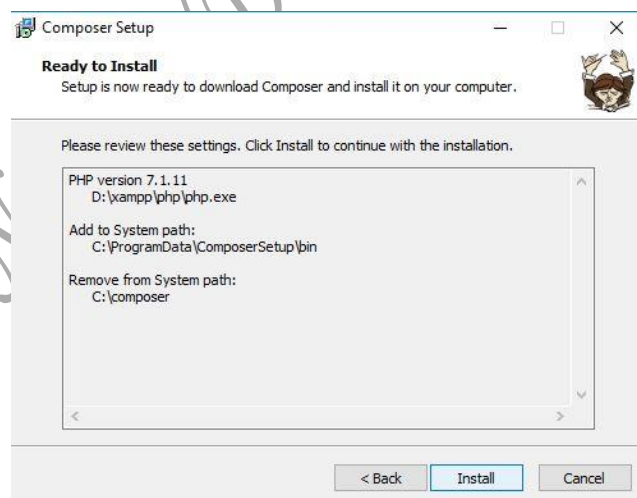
Composer Setup

Ready to Install
Setup is now ready to download Composer and install it on your computer.

Please review these settings. Click Install to continue with the installation.

PHP version 7.1.11
D:\xampp\php\php.exe

Add to System path:
C:\ProgramData\ComposerSetup\bin

Remove from System path:
C:\composer

< Back
Install
Cancel